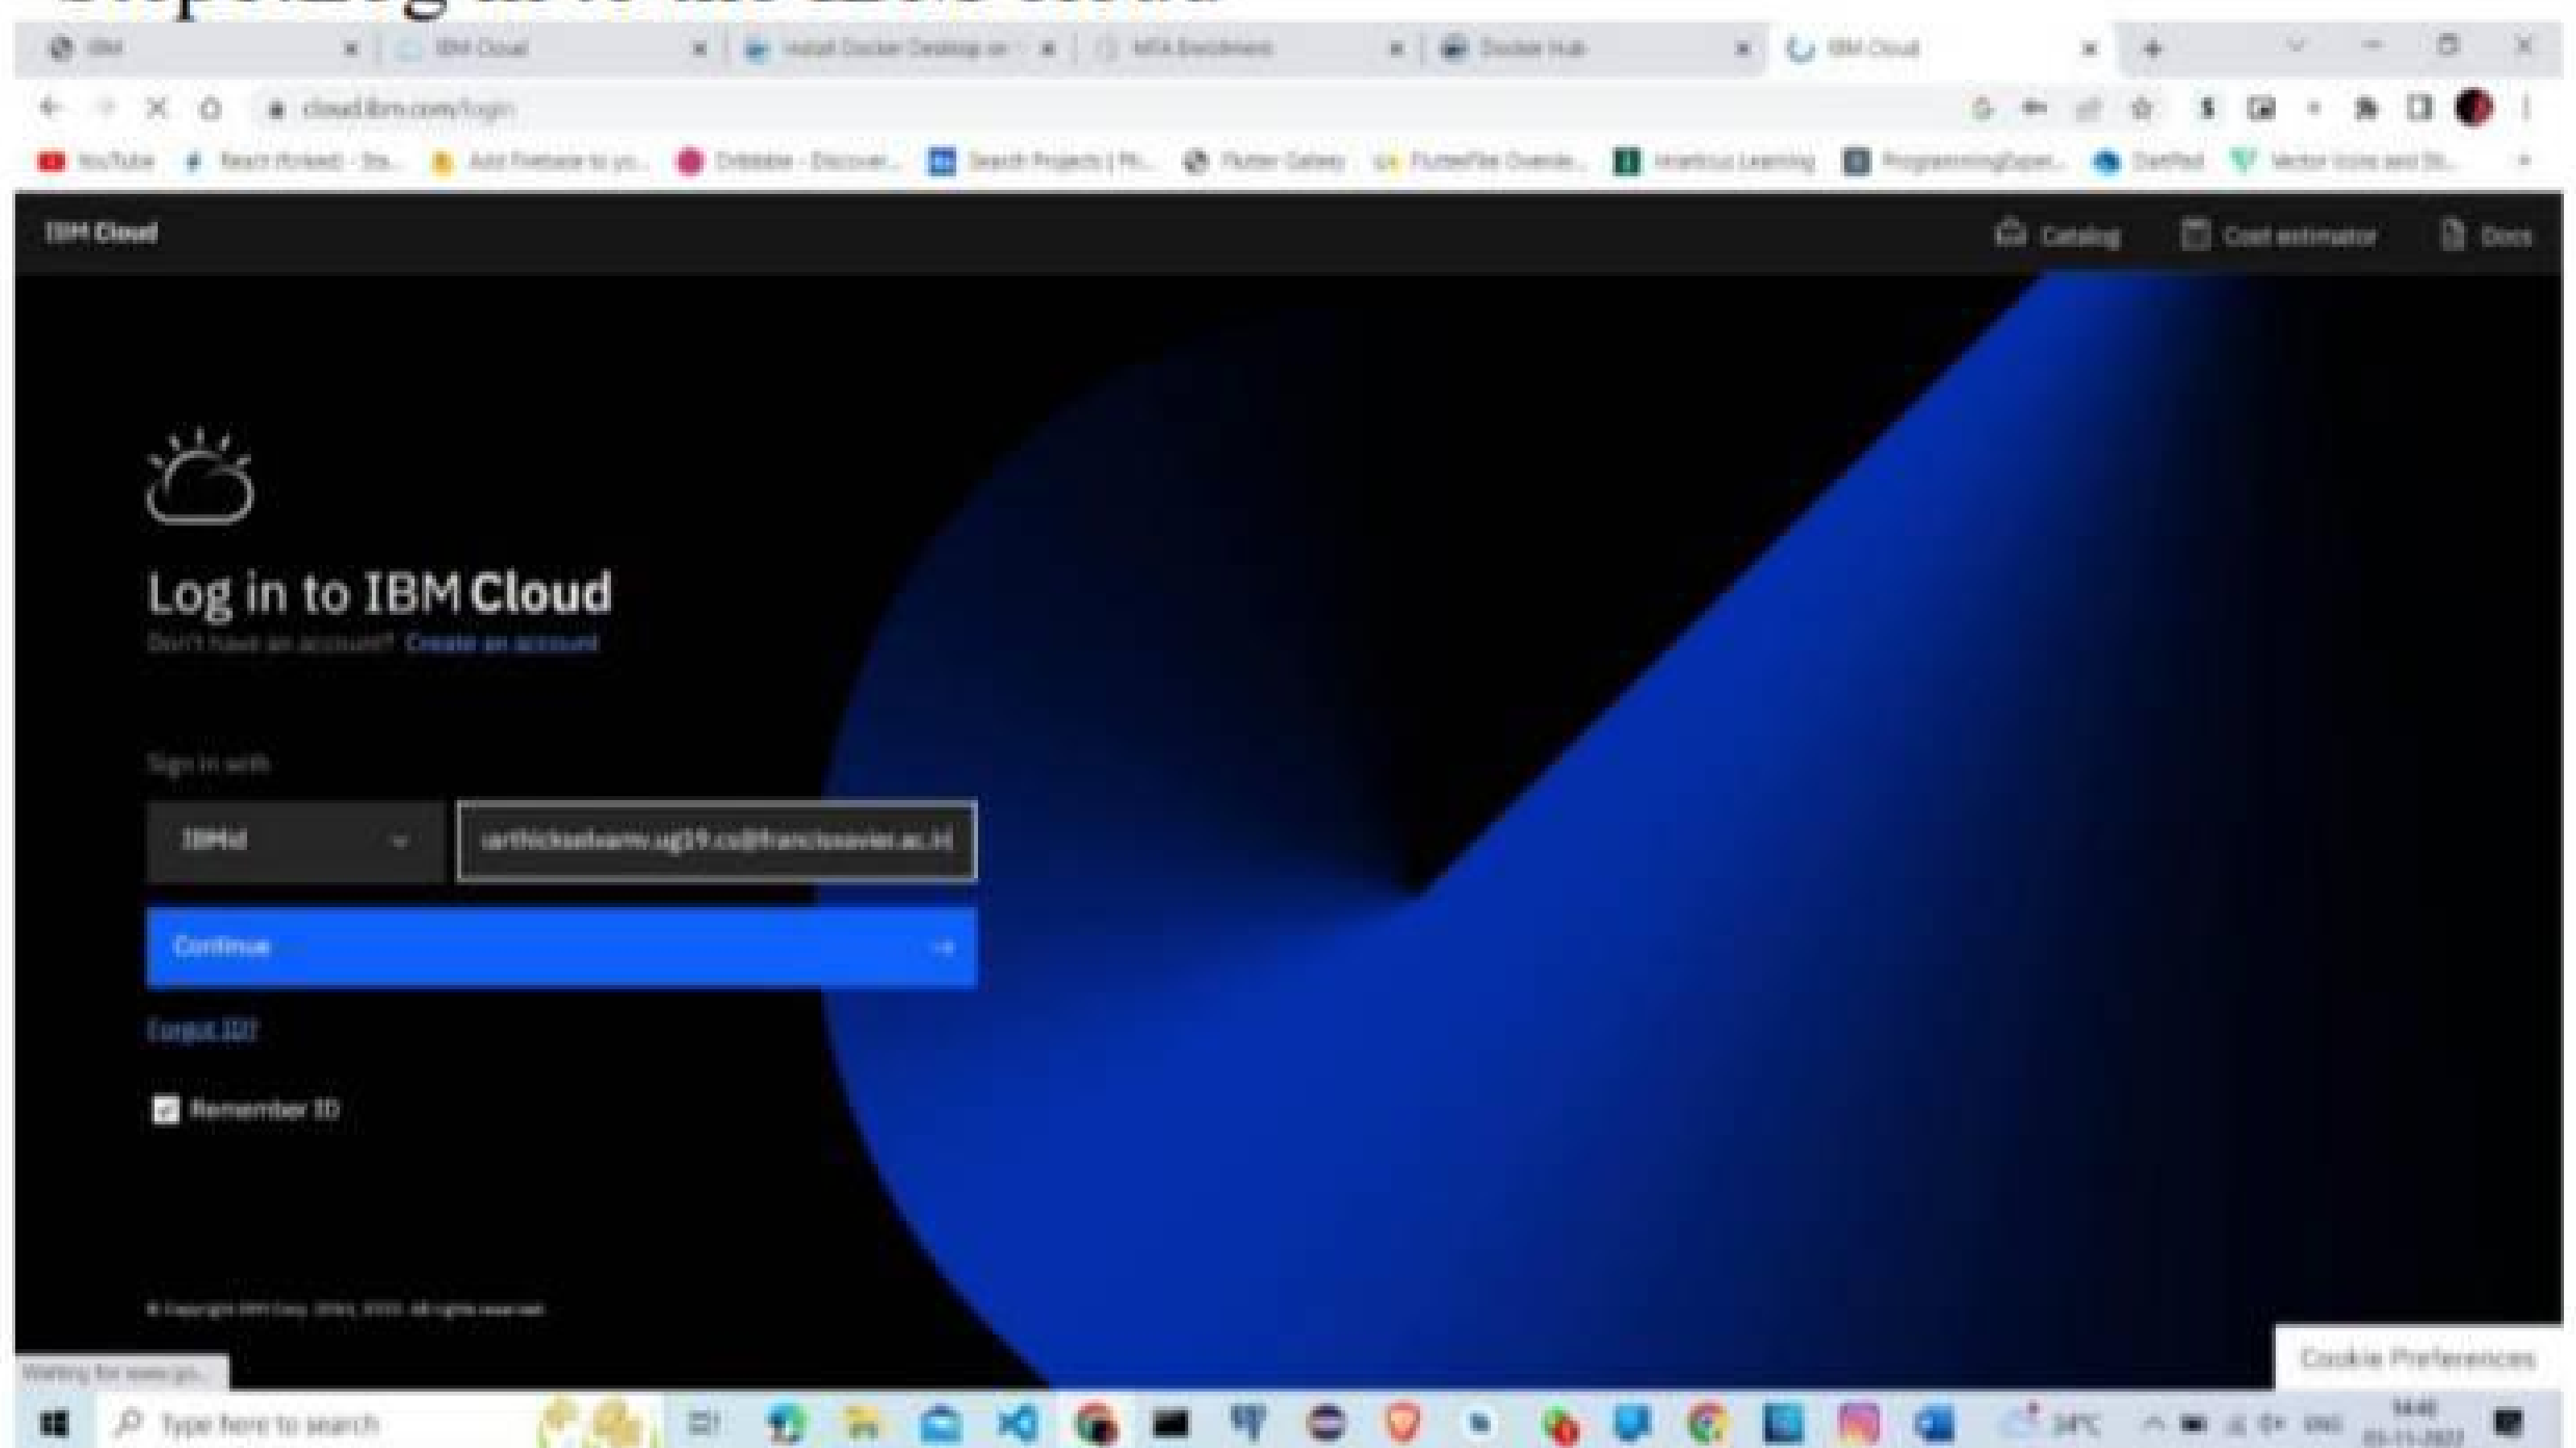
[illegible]

IBM | IBM Cloud | Install Docker Desktop on | MFA Enrollment | Docker Hub | IBM Cloud

cloud.ibm.com/login

YouTube | React (Kicked) - Sta... | Add Firebase to yo... | Dribbble - Discover... | Search Projects | Fli... | Flutter Gallery | FlutterFlow Overvie... | Interface Learning | ProgrammingExpert... | DartPad | Vector Icons and St...

IBM Cloud

Catalog Cost estimator Docs

Log in to IBM Cloud

Don't have an account? Create an account

Sign in with

IBMid

karthickselvamv.ug19.cs@francisxavier.ac.in

Continue →

Forgot ID?

Remember ID

© Copyright IBM Corp. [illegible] All rights reserved.

Waiting for www.go...

Cookie Preferences

Type here to search

24°C ENG